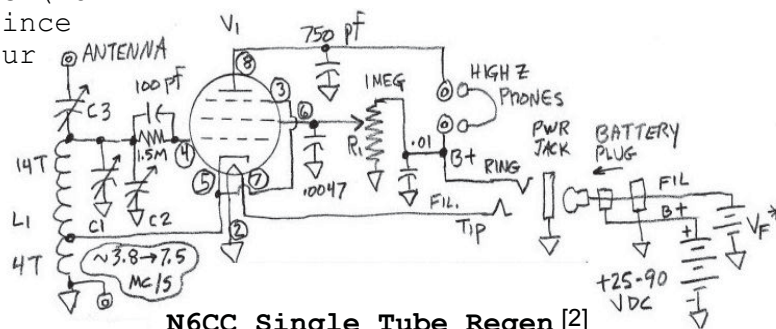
ince
ur

ANTENNA
V1
750 pF
100 pF
C3
1.5M
4
8
3
6
1MEG
R1
HIGH Z
PHONES
14T
C1
C2
5
7
.01
B+
RING
.0047
FIL.
TIP
PWR JACK
BATTERY PLUG
FIL
B+
$V_F$*
L1
4T
2
~3.8→7.5 MC/S
+25-90 VDC

N6CC Single Tube Regen [2]